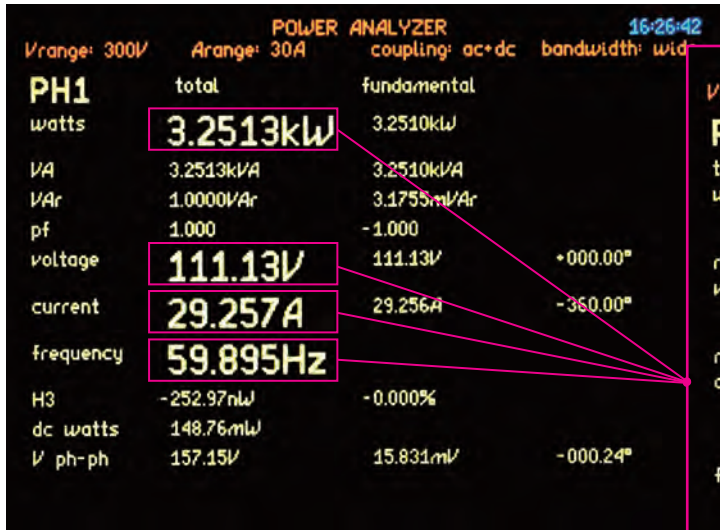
POWER ANALYZER 16:26:42

Vrange: 300V Arange: 30A coupling: ac+dc bandwidth: wid

| PH1 | total | fundamental | |
|---|---|---|---|
| watts | 3.2513kW | 3.2510kW | |
| VA | 3.2513kVA | 3.2510kVA | |
| VAr | 1.0000VAr | 3.1755mVAr | |
| pf | 1.000 | -1.000 | |
| voltage | 111.13V | 111.13V | +000.00° |
| current | 29.257A | 29.256A | -360.00° |
| frequency | 59.895Hz | | |
| H3 | -252.97nW | -0.000% | |
| dc watts | 148.76mW | | |
| V ph-ph | 157.15V | 15.831mV | -000.24° |

V
P
t
w
r
v
r
c
f